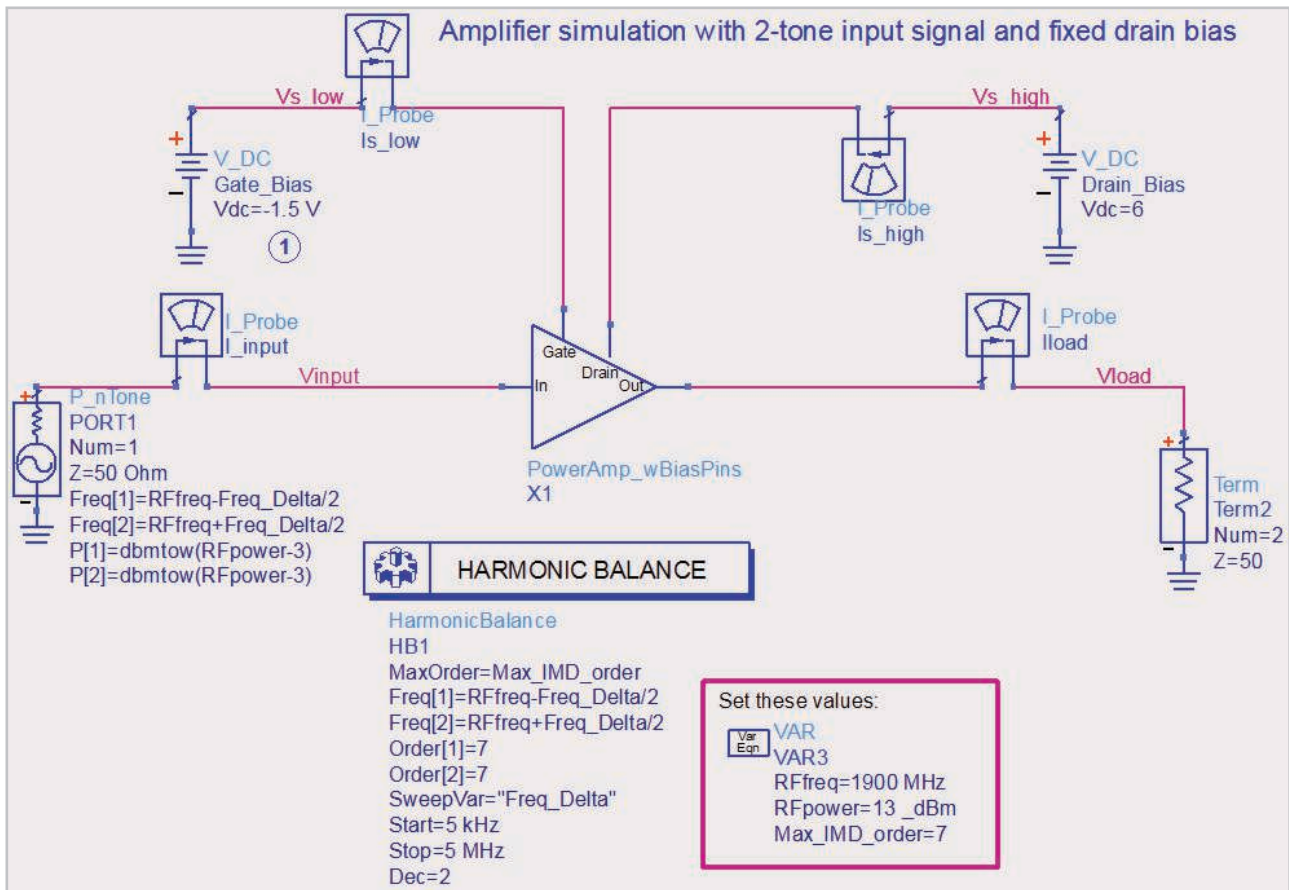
Amplifier simulation with 2-tone input signal and fixed drain bias

Vs_low

I_Probe
Is_low

V_DC
Gate_Bias
Vdc=-1.5 V

1

Vs_high

I_Probe
Is_high

V_DC
Drain_Bias
Vdc=6

I_Probe
I_input

Vinput

Gate
Drain
In
Out

PowerAmp_wBiasPins
X1

I_Probe
Iload

Vload

P_nTone
PORT1
Num=1
Z=50 Ohm
Freq[1]=RFfreq-Freq_Delta/2
Freq[2]=RFfreq+Freq_Delta/2
P[1]=dbmtow(RFpower-3)
P[2]=dbmtow(RFpower-3)

Term
Term2
Num=2
Z=50

HARMONIC BALANCE

HarmonicBalance
HB1
MaxOrder=Max_IMD_order
Freq[1]=RFfreq-Freq_Delta/2
Freq[2]=RFfreq+Freq_Delta/2
Order[1]=7
Order[2]=7
SweepVar="Freq_Delta"
Start=5 kHz
Stop=5 MHz
Dec=2

Set these values:
Var Eqn
VAR
VAR3
RFfreq=1900 MHz
RFpower=13 _dBm
Max_IMD_order=7